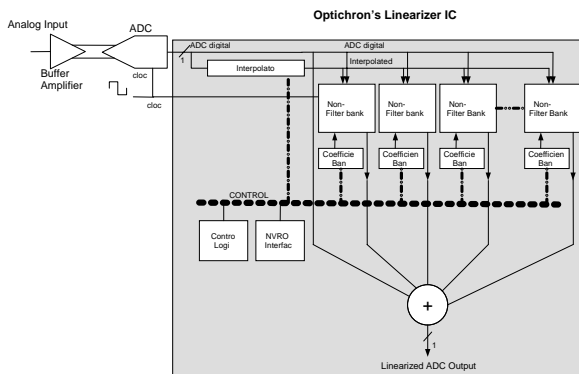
Analog Input

ADC

Optichron's Linearizer IC

Buffer Amplifier

ADC digital

1

ADC digital

Interpolated

Interpolato

cloc

cloc

Non-Filter bank

Non-Filter bank

Non-Filter Bank

Non-Filter Bank

Coefficie Ban

Coefficien Ban

Coefficie Ban

Coefficien Ban

CONTROL

Contro Logi

NVRO Interfac

+

1

Linearized ADC Output